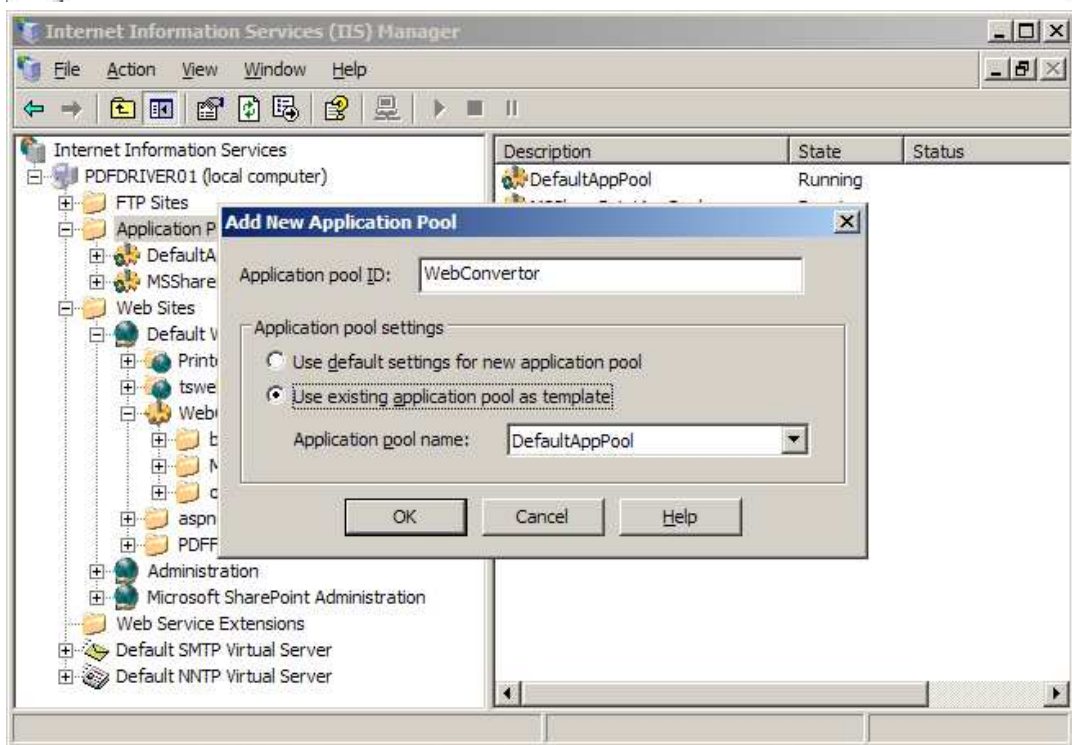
Internet Information Services (IIS) Manager

File Action View Window Help

Internet Information Services
PDFDRIVER01 (local computer)
FTP Sites
Application P
DefaultA
MSShare
Web Sites
Default V
Print
tswe
Web
b
M
c
aspn
PDFF
Administration
Microsoft SharePoint Administration
Web Service Extensions
Default SMTP Virtual Server
Default NNTP Virtual Server

| Description | State | Status |
|---|---|---|
| DefaultAppPool | Running | |

Add New Application Pool

Application pool ID: WebConvertor

Application pool settings
Use default settings for new application pool
Use existing application pool as template
Application pool name: DefaultAppPool

OK Cancel Help